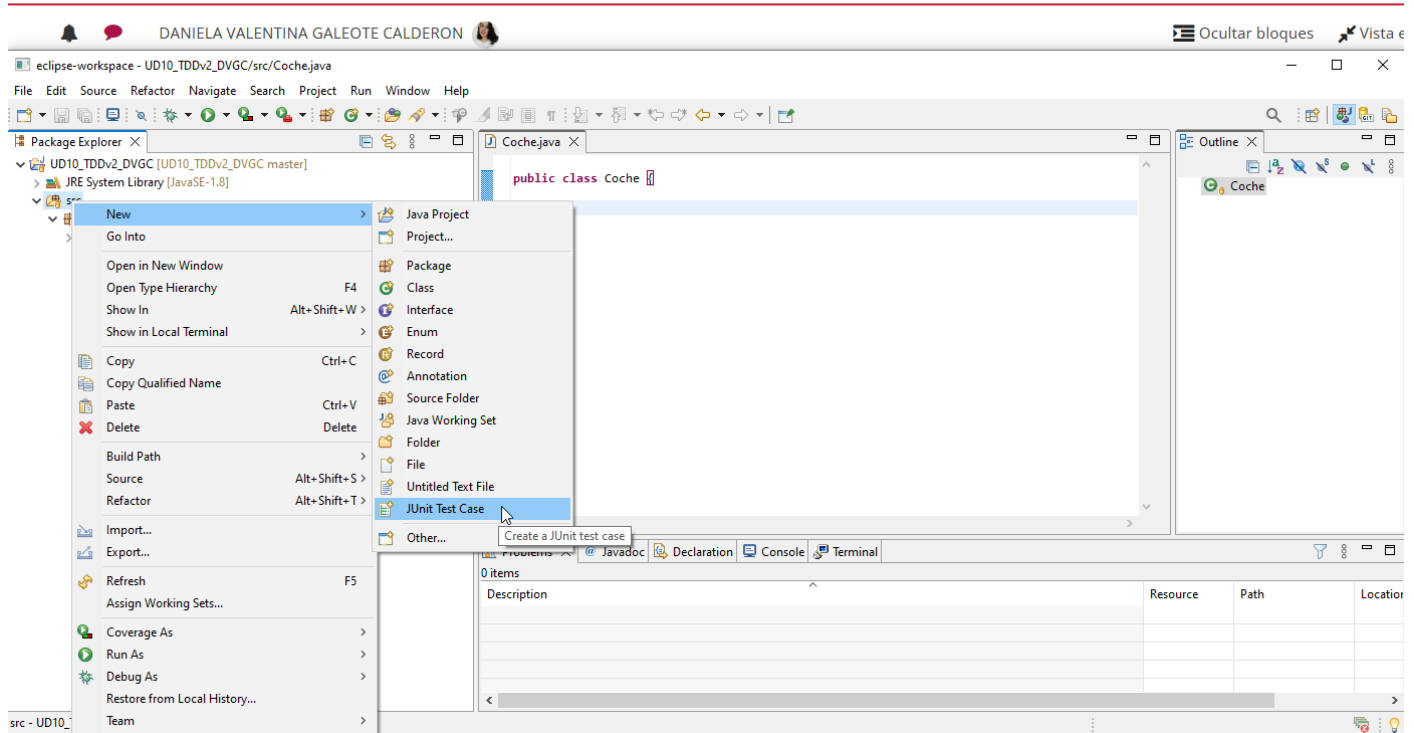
DANIELA VALENTINA GALEOTE CALDERON

Ocultar bloques

Vista e

eclipse-workspace - UD10_TDDv2_DVGC/src/Coche.java

File Edit Source Refactor Navigate Search Project Run Window Help

Package Explorer

UD10_TDDv2_DVGC [UD10_TDDv2_DVGC master]

JRE System Library [JavaSE-1.8]

src

Coche.java

public class Coche {

Outline

Coche

New
Go Into
Open in New Window
Open Type Hierarchy F4
Show In Alt+Shift+W
Show in Local Terminal
Copy Ctrl+C
Copy Qualified Name
Paste Ctrl+V
Delete Delete
Build Path
Source Alt+Shift+S
Refactor Alt+Shift+T
Import...
Export...
Refresh F5
Assign Working Sets...
Coverage As
Run As
Debug As
Restore from Local History...
Team

Java Project
Project...
Package
Class
Interface
Enum
Record
Annotation
Source Folder
Java Working Set
Folder
File
Untitled Text File
JUnit Test Case
Other...

Create a JUnit test case

Problems

Javadoc

Declaration

Console

Terminal

0 items

| Description | Resource | Path | Location |
|---|---|---|---|

src - UD10_T